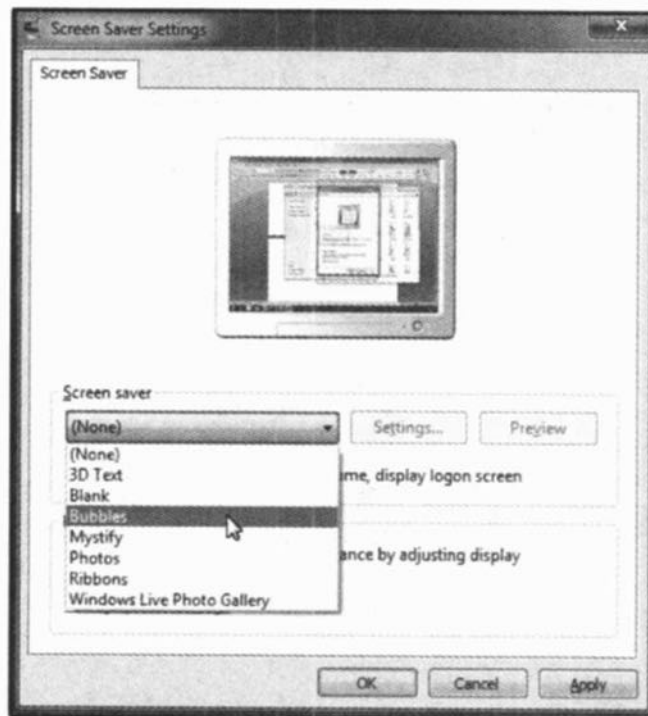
Screen Saver Settings

Screen Saver

Screen saver

(None)

Settings...

Preview

(None)
3D Text
Blank
Bubbles
Mystify
Photos
Ribbons
Windows Live Photo Gallery

me, display logon screen

ance by adjusting display

OK

Cancel

Apply